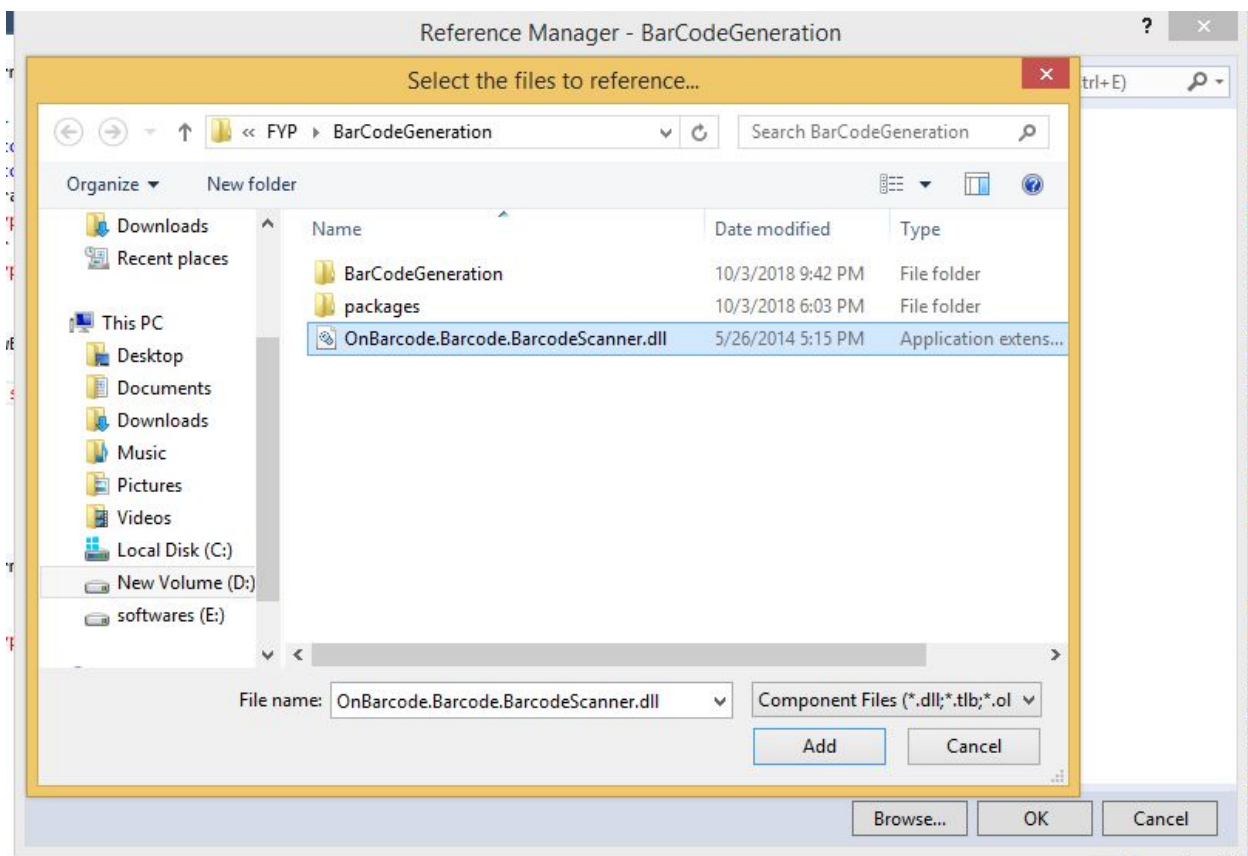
Reference Manager - BarCodeGeneration

?

trl+E)

Select the files to reference...

« FYP ▸ BarCodeGeneration

Search BarCodeGeneration

Organize ▾

New folder

Downloads

Recent places

This PC

Desktop

Documents

Downloads

Music

Pictures

Videos

Local Disk (C:)

New Volume (D:)

softwares (E:)

| Name | Date modified | Type |
|---|---|---|
| BarCodeGeneration | 10/3/2018 9:42 PM | File folder |
| packages | 10/3/2018 6:03 PM | File folder |
| OnBarcode.Barcode.BarcodeScanner.dll | 5/26/2014 5:15 PM | Application extens... |

File name: OnBarcode.Barcode.BarcodeScanner.dll

Component Files (*.dll;*.tlb;*.ol

Add

Cancel

Browse...

OK

Cancel